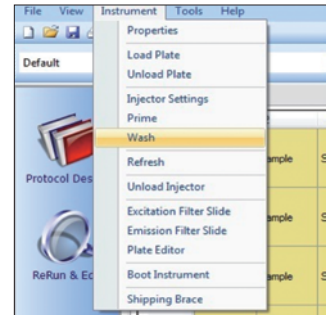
File View Instrument Tools Help

Default

Properties

Load Plate
Unload Plate

Injector Settings
Prime
Wash

Refresh

Unload Injector

Excitation Filter Slide
Emission Filter Slide
Plate Editor

Boot Instrument

Shipping Brace

Protocol Des

ReRun & Ec

mple S
mple S
mple S